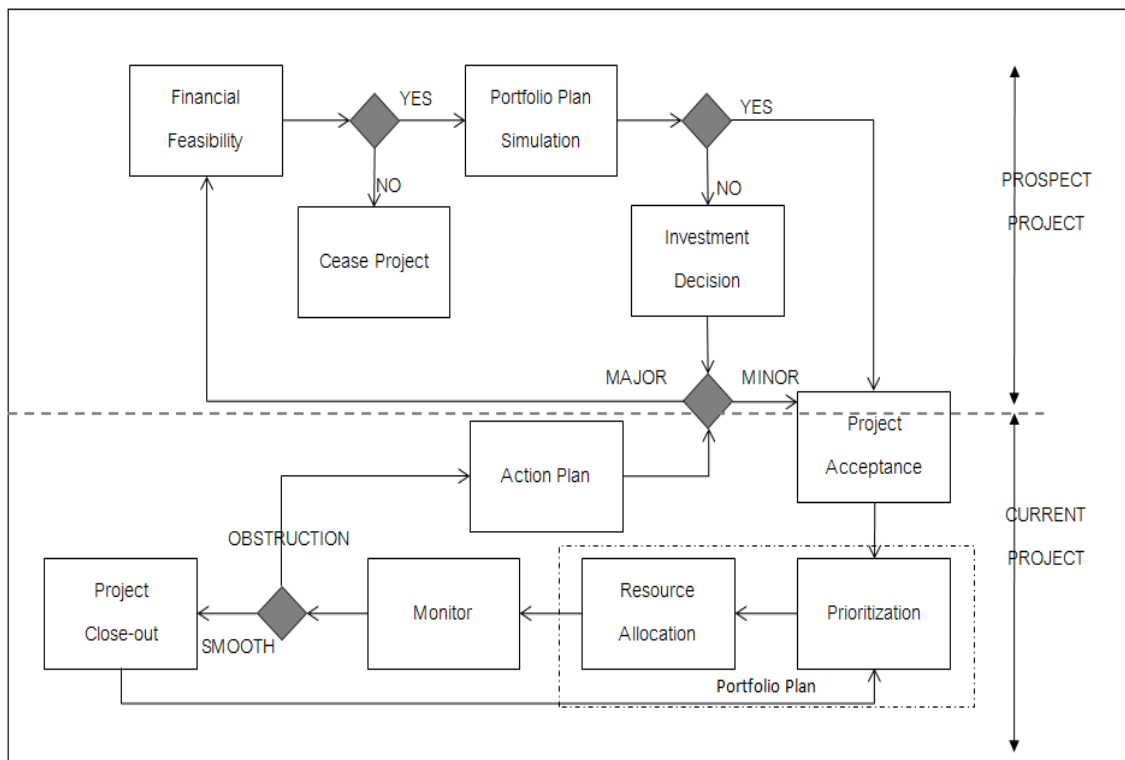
Financial Feasibility

YES

NO

Cease Project

Portfolio Plan Simulation

YES

NO

Investment Decision

PROSPECT PROJECT

MAJOR

MINOR

Project Acceptance

Action Plan

CURRENT PROJECT

OBSTRUCTION

Project Close-out

SMOOTH

Monitor

Resource Allocation

Prioritization

Portfolio Plan